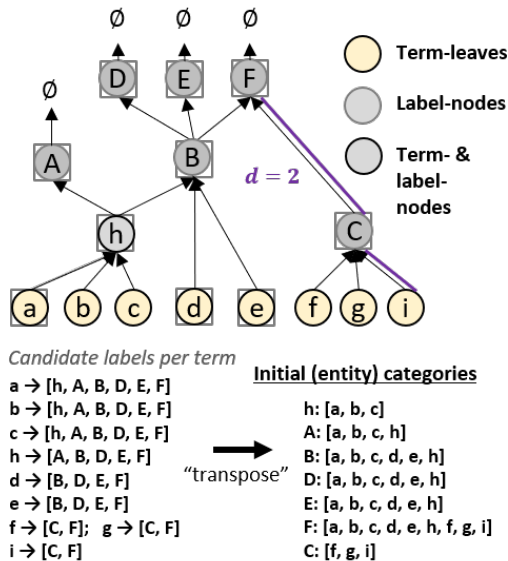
Ø Ø Ø

D E F

Ø

A B

$d = 2$

h C

a b c d e f g i

Term-leaves

Label-nodes

Term- & label-nodes

Candidate labels per term

a → [h, A, B, D, E, F]
b → [h, A, B, D, E, F]
c → [h, A, B, D, E, F]
h → [A, B, D, E, F]
d → [B, D, E, F]
e → [B, D, E, F]
f → [C, F]; g → [C, F]
i → [C, F]

"transpose"

Initial (entity) categories

h: [a, b, c]
A: [a, b, c, h]
B: [a, b, c, d, e, h]
D: [a, b, c, d, e, h]
E: [a, b, c, d, e, h]
F: [a, b, c, d, e, h, f, g, i]
C: [f, g, i]